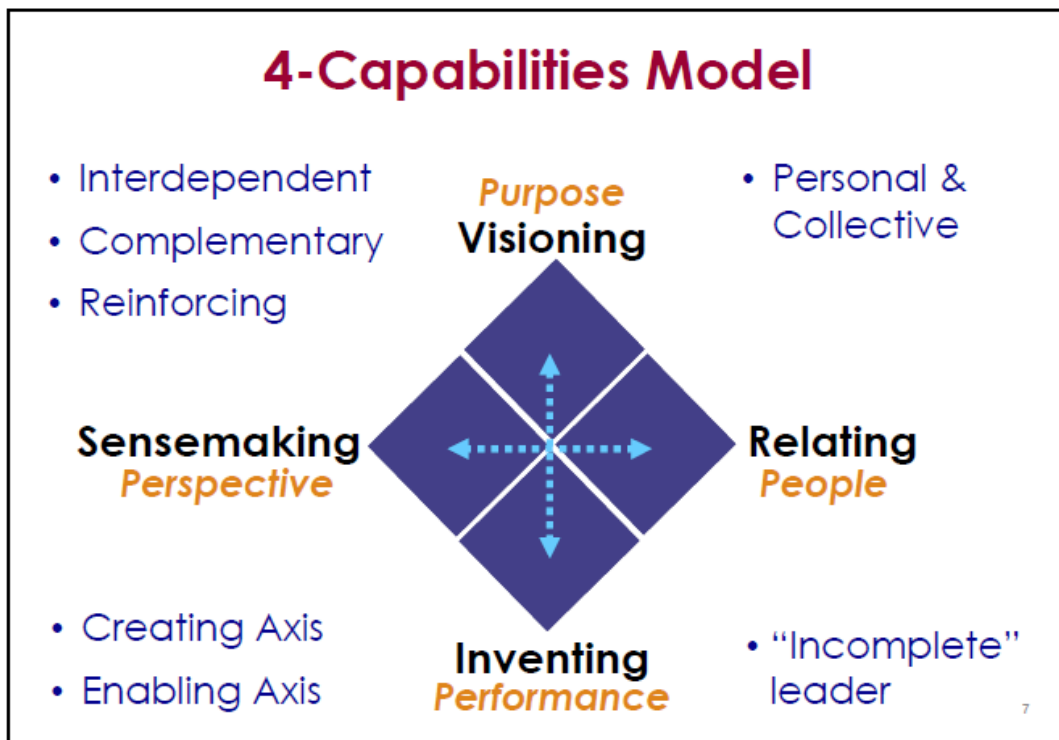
4-Capabilities Model

• Interdependent
• Complementary
• Reinforcing

Purpose
Visioning

• Personal & Collective

Sensemaking
Perspective

Relating
People

• Creating Axis
• Enabling Axis

Inventing
Performance

• "Incomplete" leader

7